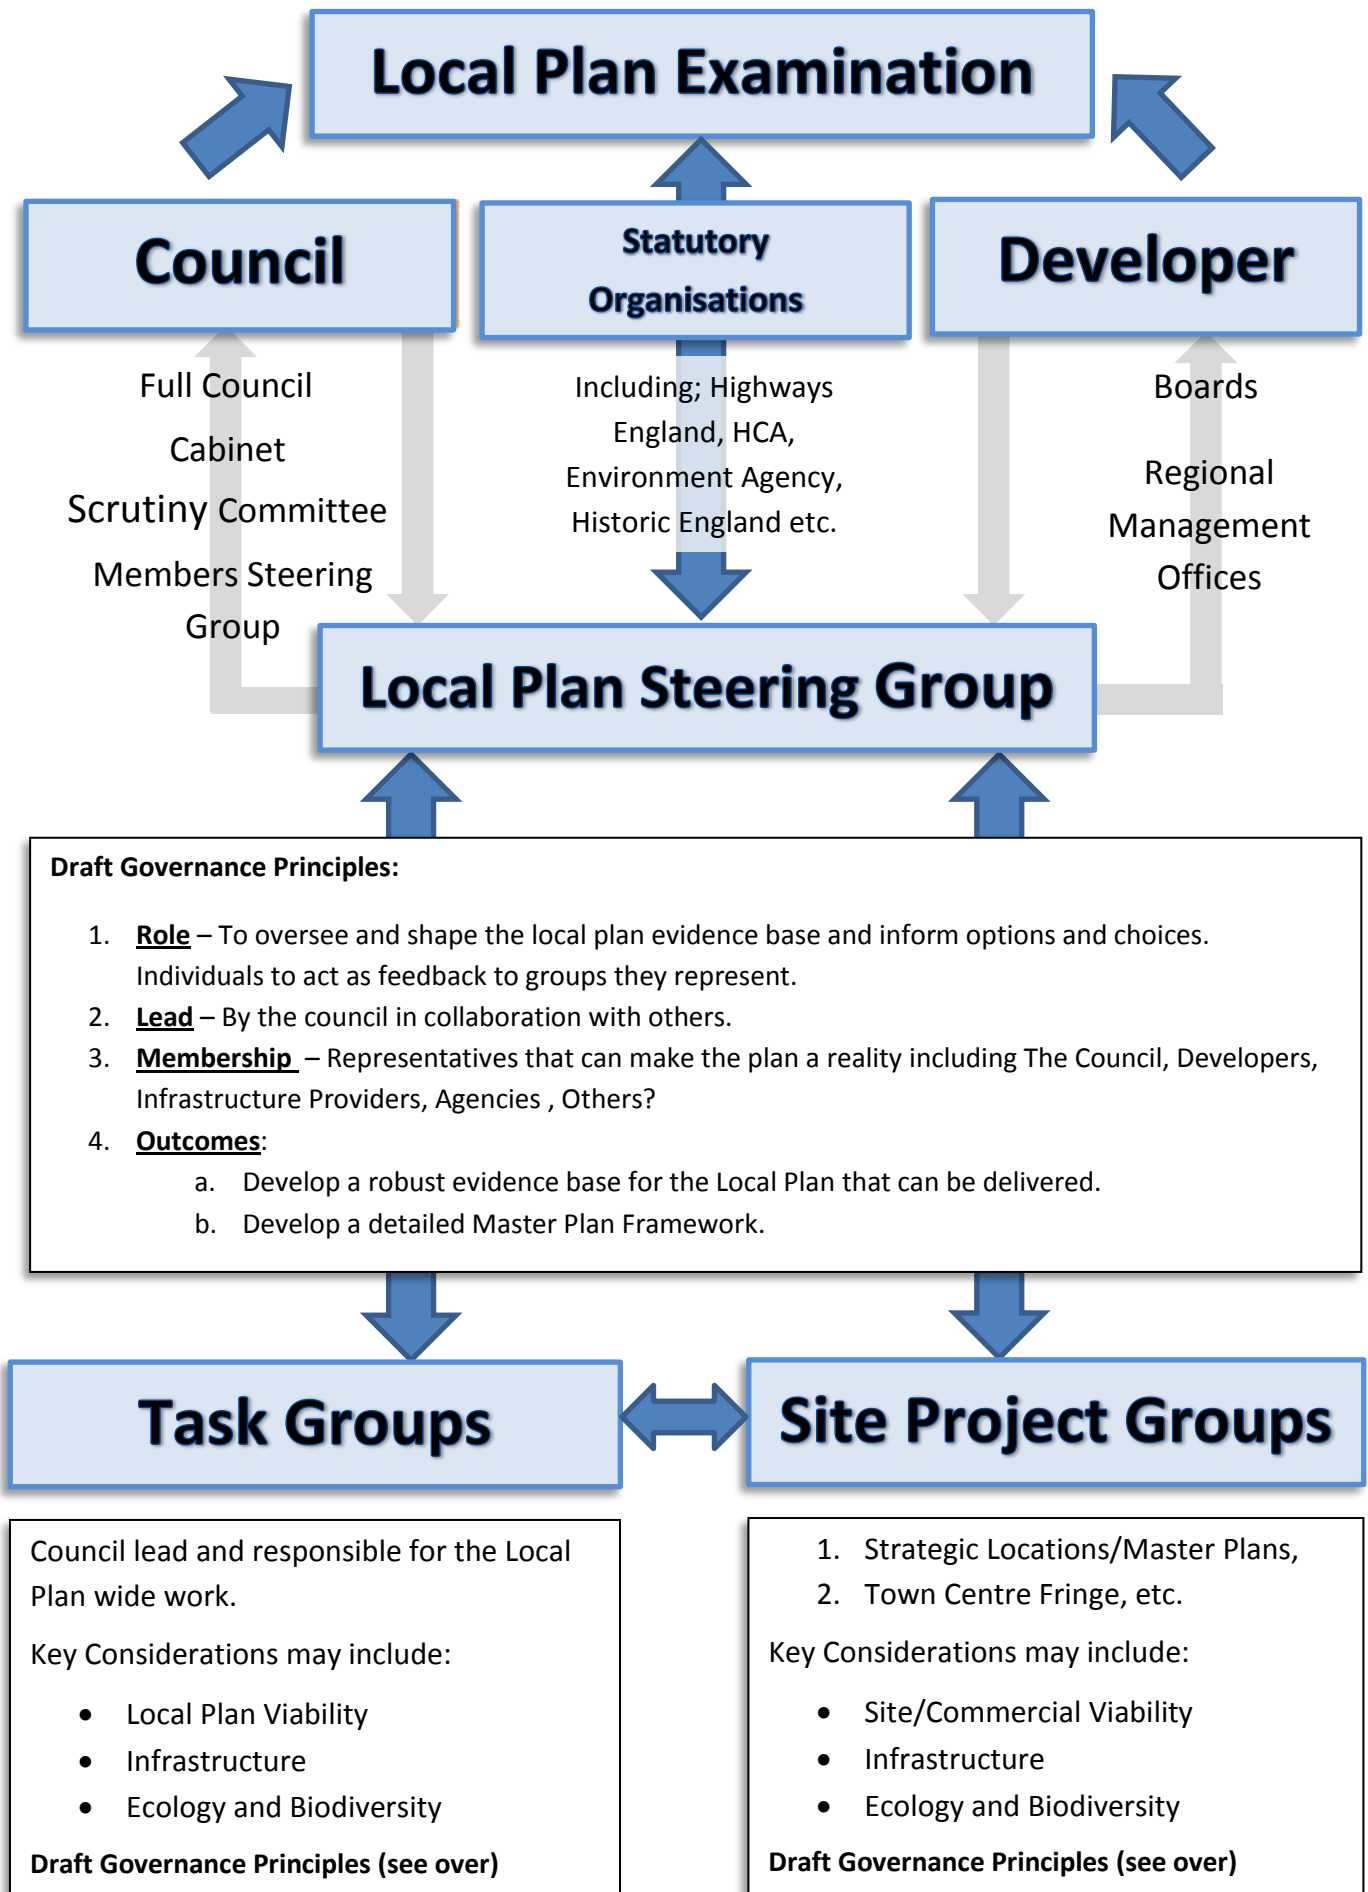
Local Plan Examination

Council

Statutory Organisations

Developer

Full Council

Cabinet

Scrutiny Committee

Members Steering Group

Including; Highways England, HCA, Environment Agency, Historic England etc.

Boards

Regional Management Offices

Local Plan Steering Group

Draft Governance Principles:

1. Role – To oversee and shape the local plan evidence base and inform options and choices. Individuals to act as feedback to groups they represent.
2. Lead – By the council in collaboration with others.
3. Membership – Representatives that can make the plan a reality including The Council, Developers, Infrastructure Providers, Agencies , Others?
4. Outcomes:
a. Develop a robust evidence base for the Local Plan that can be delivered.
b. Develop a detailed Master Plan Framework.

Task Groups

Site Project Groups

Council lead and responsible for the Local Plan wide work.

Key Considerations may include:

• Local Plan Viability
• Infrastructure
• Ecology and Biodiversity

Draft Governance Principles (see over)

1. Strategic Locations/Master Plans,
2. Town Centre Fringe, etc.

Key Considerations may include:

• Site/Commercial Viability
• Infrastructure
• Ecology and Biodiversity

Draft Governance Principles (see over)